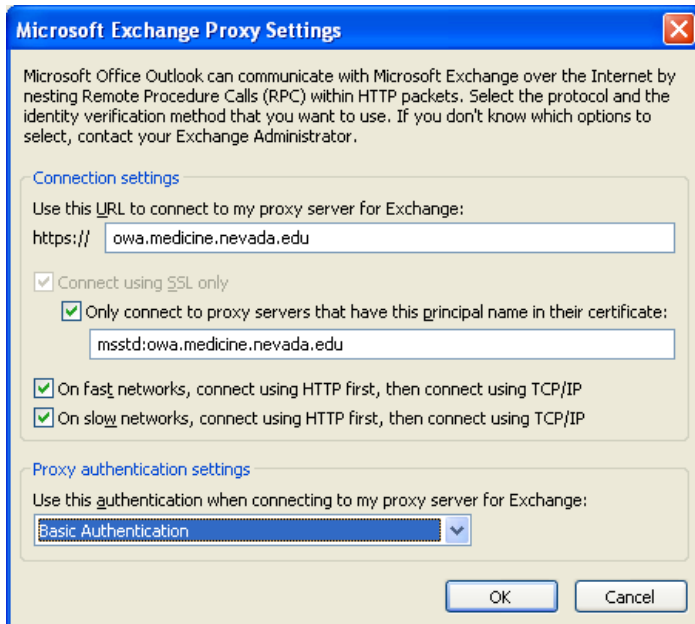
Microsoft Exchange Proxy Settings

Microsoft Office Outlook can communicate with Microsoft Exchange over the Internet by nesting Remote Procedure Calls (RPC) within HTTP packets. Select the protocol and the identity verification method that you want to use. If you don't know which options to select, contact your Exchange Administrator.

Connection settings

Use this URL to connect to my proxy server for Exchange:

https:// owa.medicine.nevada.edu

Connect using SSL only

Only connect to proxy servers that have this principal name in their certificate:

msstd:owa.medicine.nevada.edu

On fast networks, connect using HTTP first, then connect using TCP/IP

On slow networks, connect using HTTP first, then connect using TCP/IP

Proxy authentication settings

Use this authentication when connecting to my proxy server for Exchange:

Basic Authentication

OK

Cancel